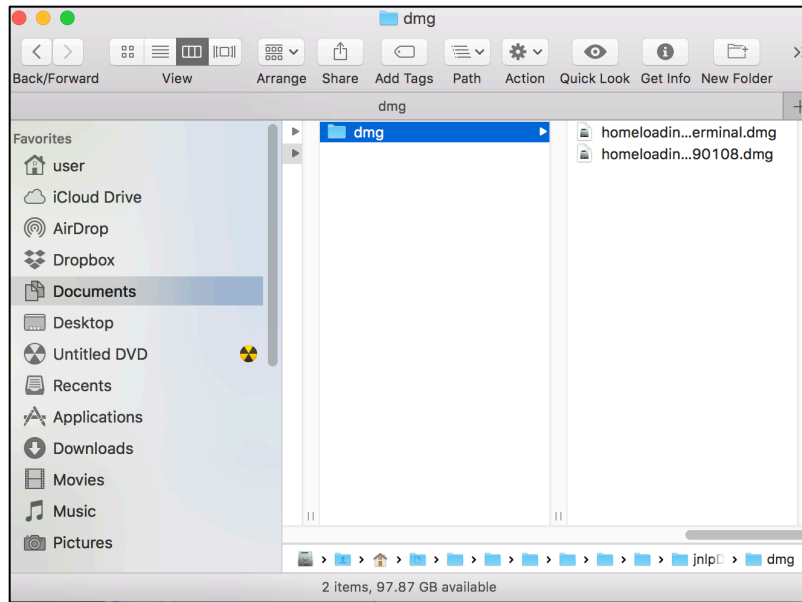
dmg

Back/Forward View Arrange Share Add Tags Path Action Quick Look Get Info New Folder

dmg

Favorites
user
iCloud Drive
AirDrop
Dropbox
Documents
Desktop
Untitled DVD
Recents
Applications
Downloads
Movies
Music
Pictures

dmg

homeloadin...erminal.dmg
homeloadin...90108.dmg

jnlpD dmg

2 items, 97.87 GB available